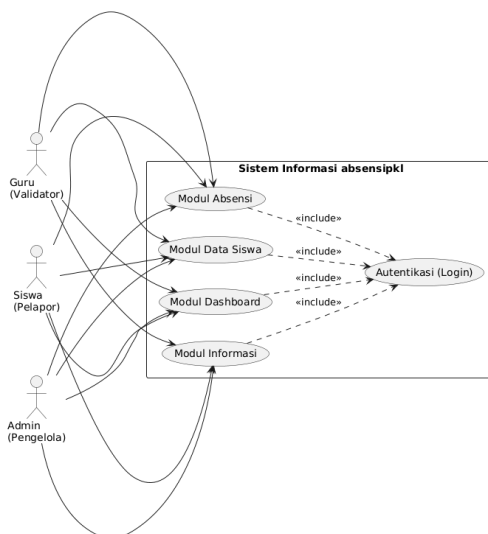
Sistem Informasi absensipkl

Guru
(Validator)

Siswa
(Pelapor)

Admin
(Pengelola)

Modul Absensi

Modul Data Siswa

Modul Dashboard

Modul Informasi

«include»

«include»

«include»

«include»

Autentikasi (Login)